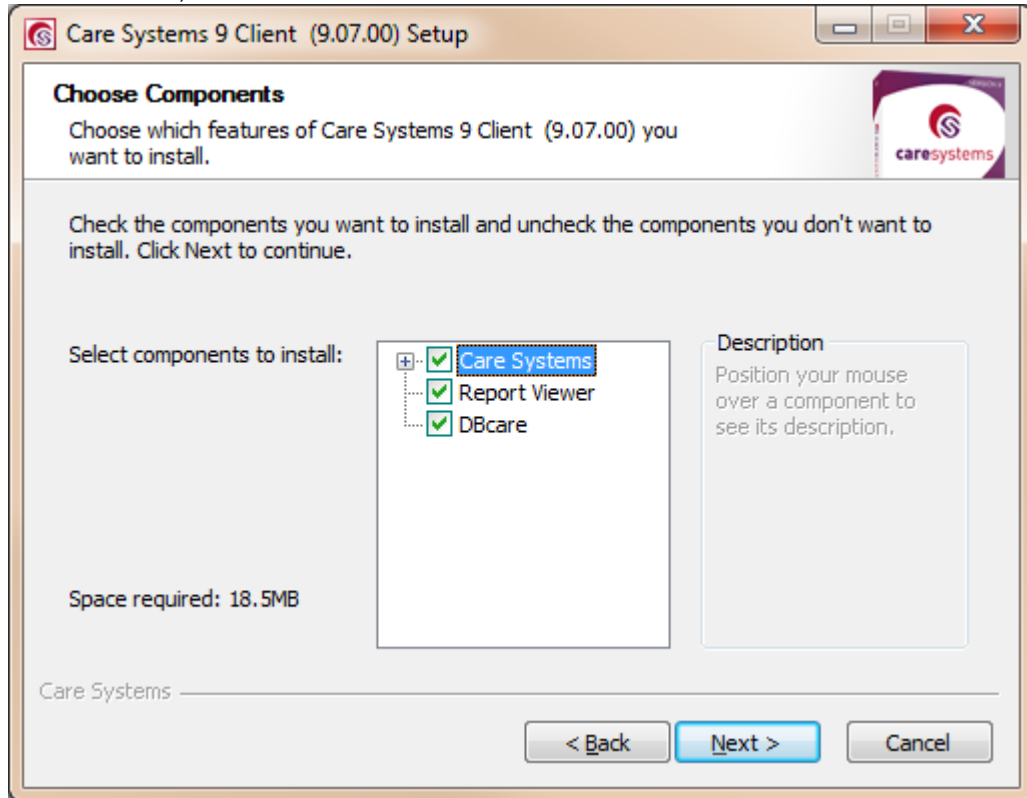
Care Systems 9 Client (9.07.00) Setup

Choose Components

Choose which features of Care Systems 9 Client (9.07.00) you want to install.

caresystems

Check the components you want to install and uncheck the components you don't want to install. Click Next to continue.

Select components to install:

Care Systems
Report Viewer
DBcare

Description
Position your mouse over a component to see its description.

Space required: 18.5MB

Care Systems

< Back
Next >
Cancel